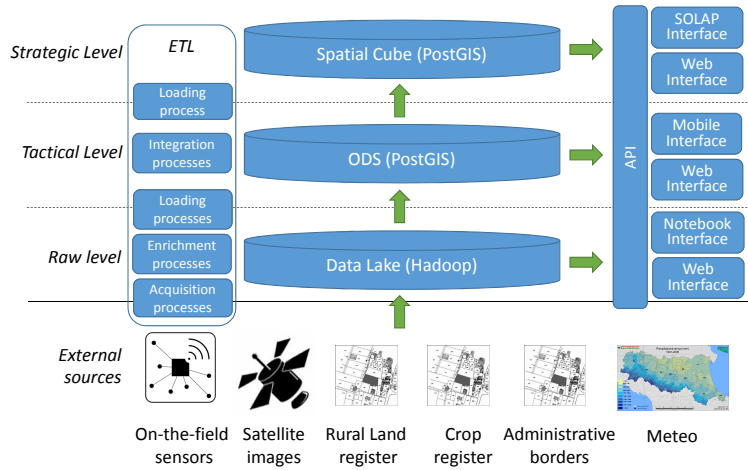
Strategic Level

Tactical Level

Raw level

External sources

ETL

Loading process

Integration processes

Loading processes

Enrichment processes

Acquisition processes

Spatial Cube (PostGIS)

ODS (PostGIS)

Data Lake (Hadoop)

API

SOLAP Interface

Web Interface

Mobile Interface

Web Interface

Notebook Interface

Web Interface

On-the-field sensors

Satellite images

Rural Land register

Crop register

Administrative borders

Meteo